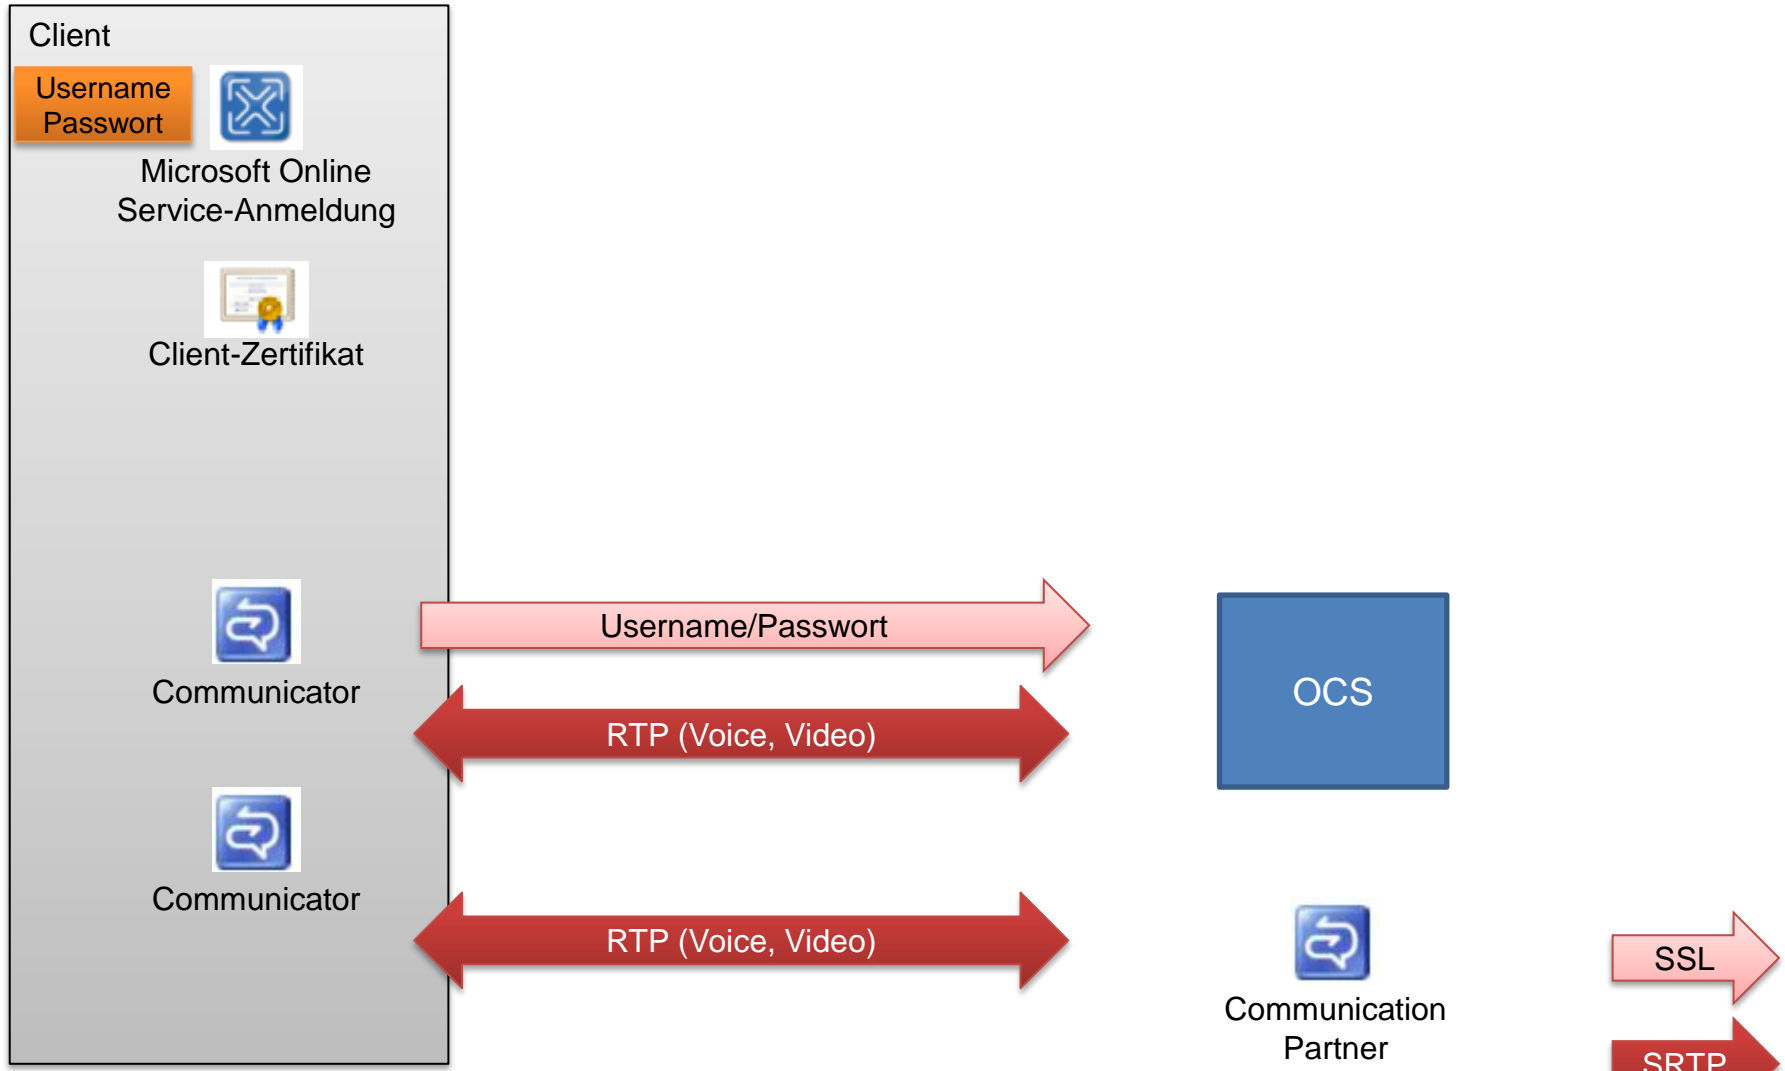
Client

Username
Passwort

Microsoft Online
Service-Anmeldung

Client-Zertifikat

Communicator

Communicator

Username/Passwort

RTP (Voice, Video)

RTP (Voice, Video)

OCS

Communication
Partner

SSL

SRTP